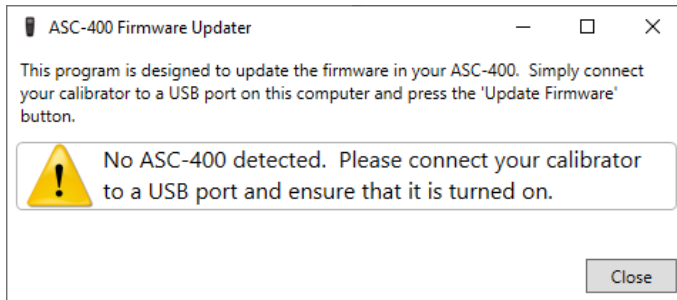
ASC-400 Firmware Updater

This program is designed to update the firmware in your ASC-400. Simply connect your calibrator to a USB port on this computer and press the 'Update Firmware' button.

No ASC-400 detected. Please connect your calibrator to a USB port and ensure that it is turned on.

Close